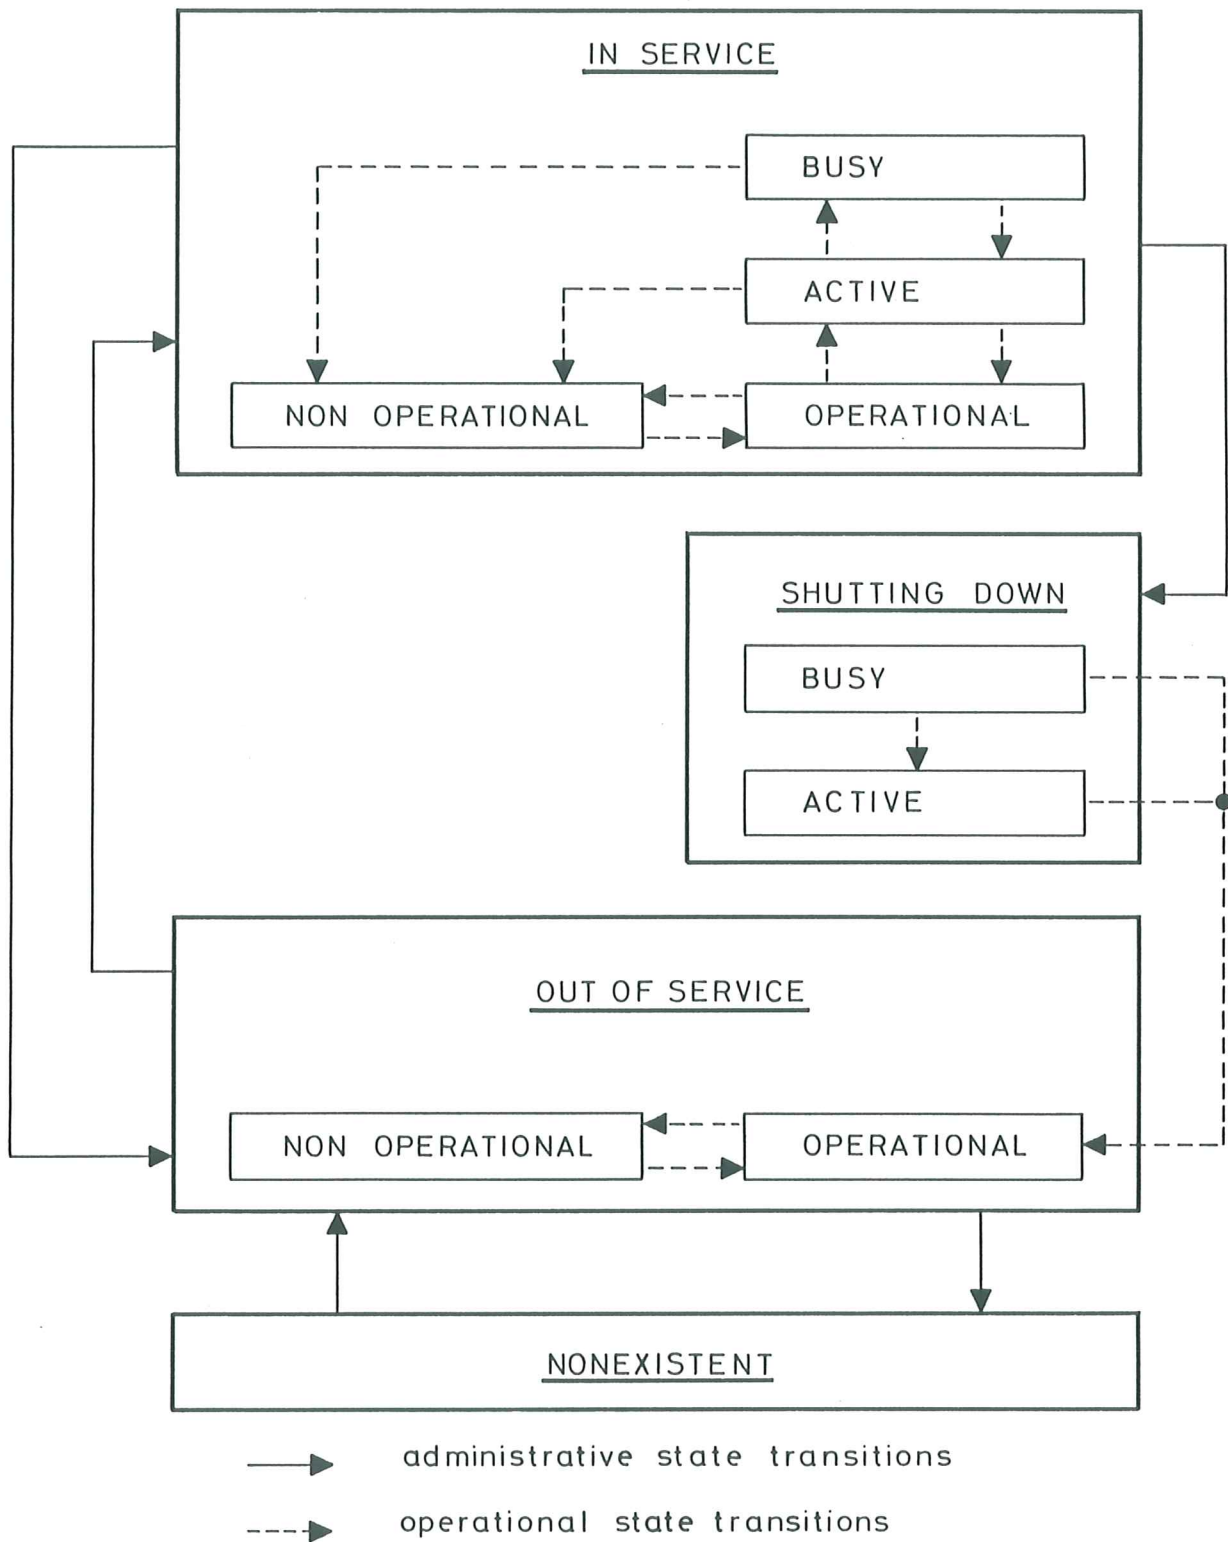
IN SERVICE

BUSY

ACTIVE

NON OPERATIONAL

OPERATIONAL

SHUTTING DOWN

BUSY

ACTIVE

OUT OF SERVICE

NON OPERATIONAL

OPERATIONAL

NONEXISTENT

administrative state transitions

operational state transitions